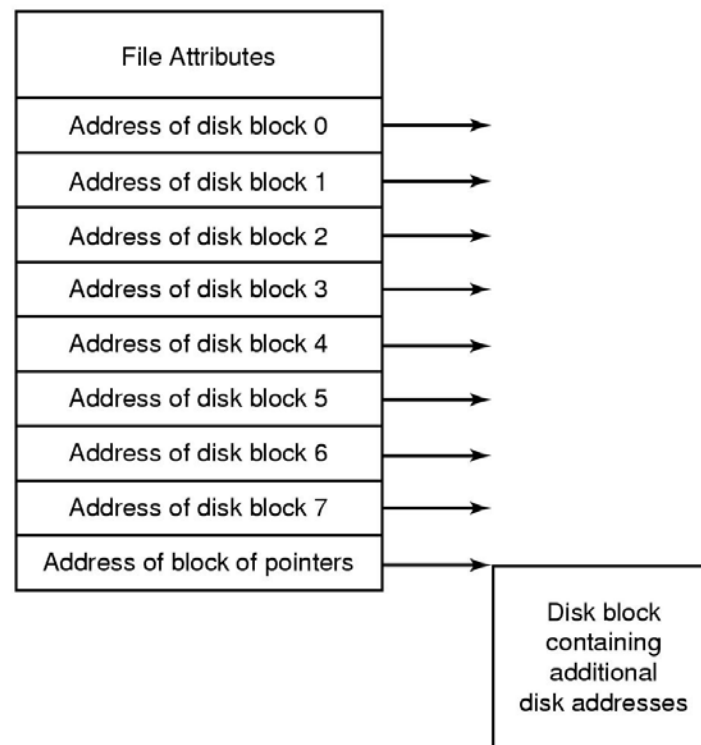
File Attributes

Address of disk block 0

Address of disk block 1

Address of disk block 2

Address of disk block 3

Address of disk block 4

Address of disk block 5

Address of disk block 6

Address of disk block 7

Address of block of pointers

Disk block containing additional disk addresses